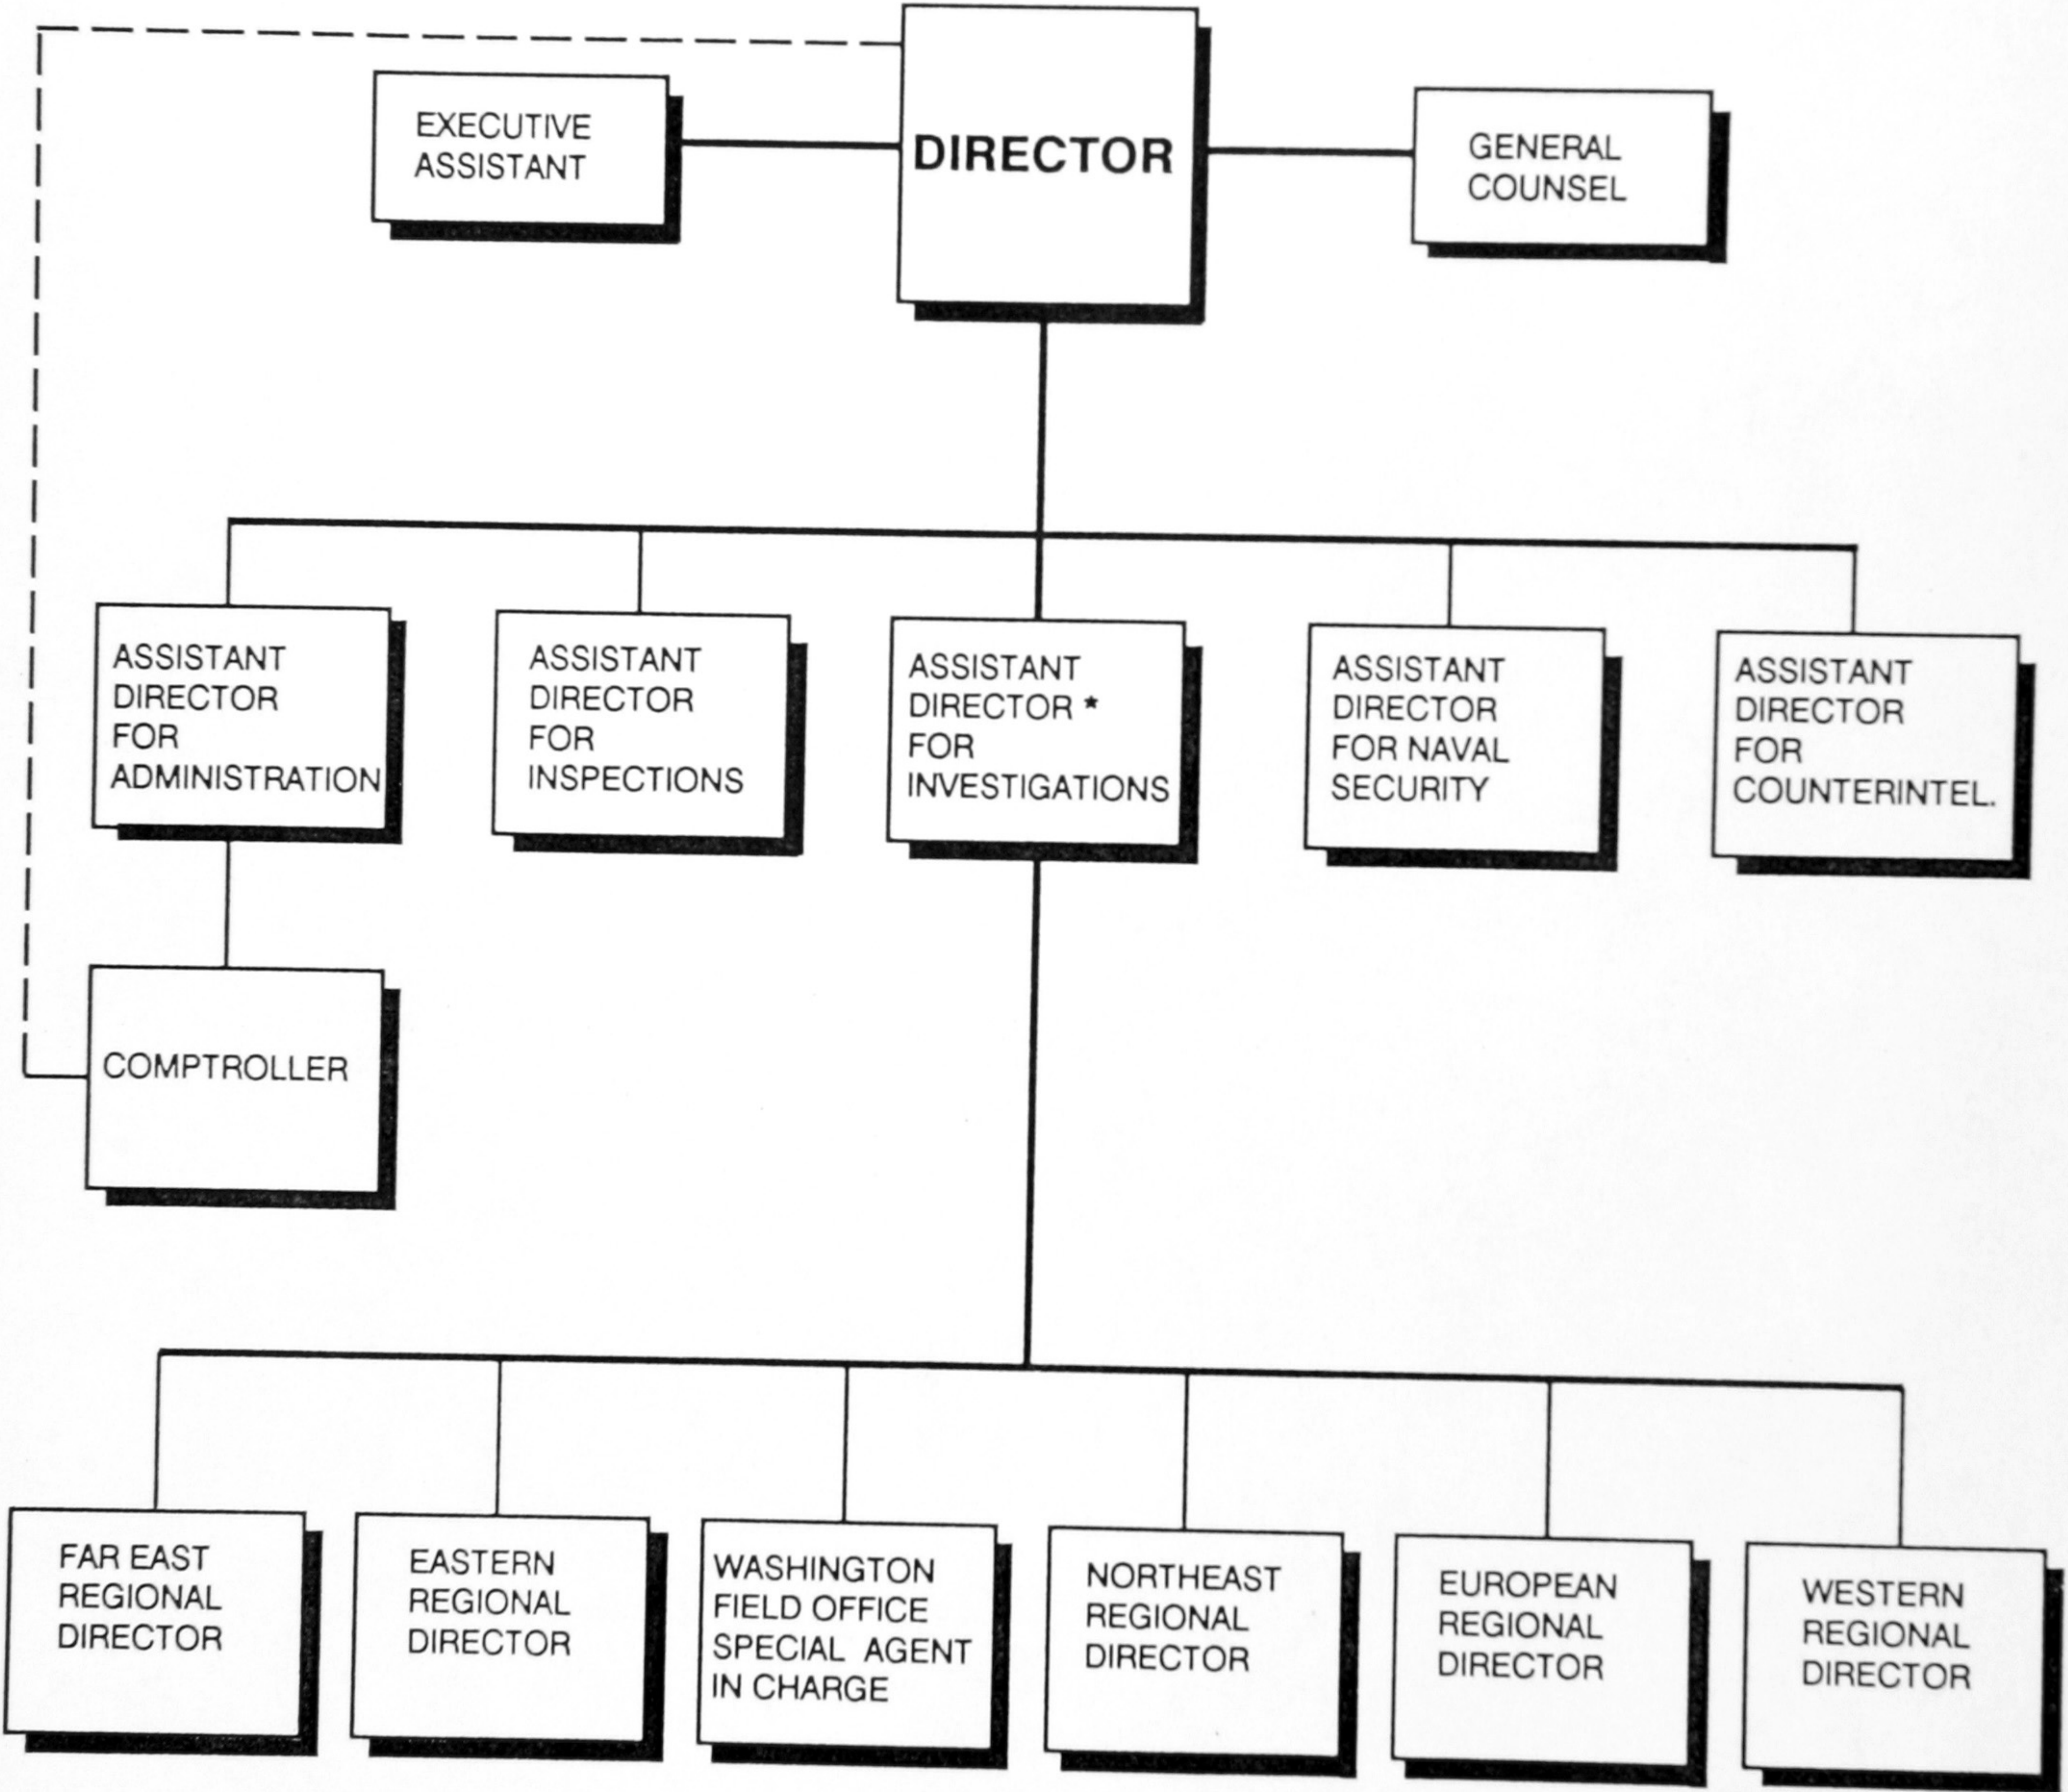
EXECUTIVE ASSISTANT

DIRECTOR

GENERAL COUNSEL

ASSISTANT DIRECTOR FOR ADMINISTRATION

ASSISTANT DIRECTOR FOR INSPECTIONS

ASSISTANT DIRECTOR * FOR INVESTIGATIONS

ASSISTANT DIRECTOR FOR NAVAL SECURITY

ASSISTANT DIRECTOR FOR COUNTERINTEL.

COMPTROLLER

FAR EAST REGIONAL DIRECTOR

EASTERN REGIONAL DIRECTOR

WASHINGTON FIELD OFFICE SPECIAL AGENT IN CHARGE

NORTHEAST REGIONAL DIRECTOR

EUROPEAN REGIONAL DIRECTOR

WESTERN REGIONAL DIRECTOR